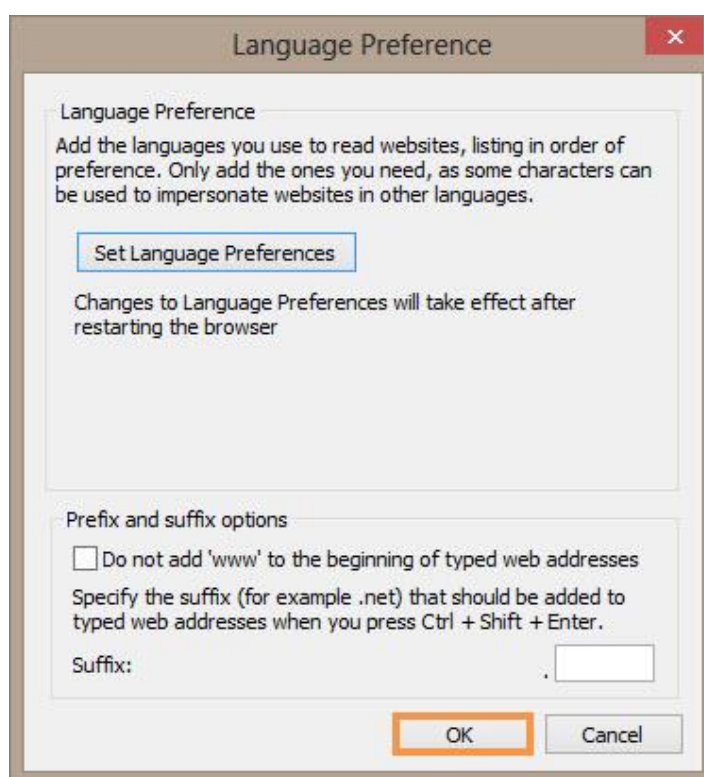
Language Preference

Language Preference

Add the languages you use to read websites, listing in order of preference. Only add the ones you need, as some characters can be used to impersonate websites in other languages.

Set Language Preferences

Changes to Language Preferences will take effect after restarting the browser

Prefix and suffix options

Do not add 'www' to the beginning of typed web addresses

Specify the suffix (for example .net) that should be added to typed web addresses when you press Ctrl + Shift + Enter.

Suffix: .

OK

Cancel